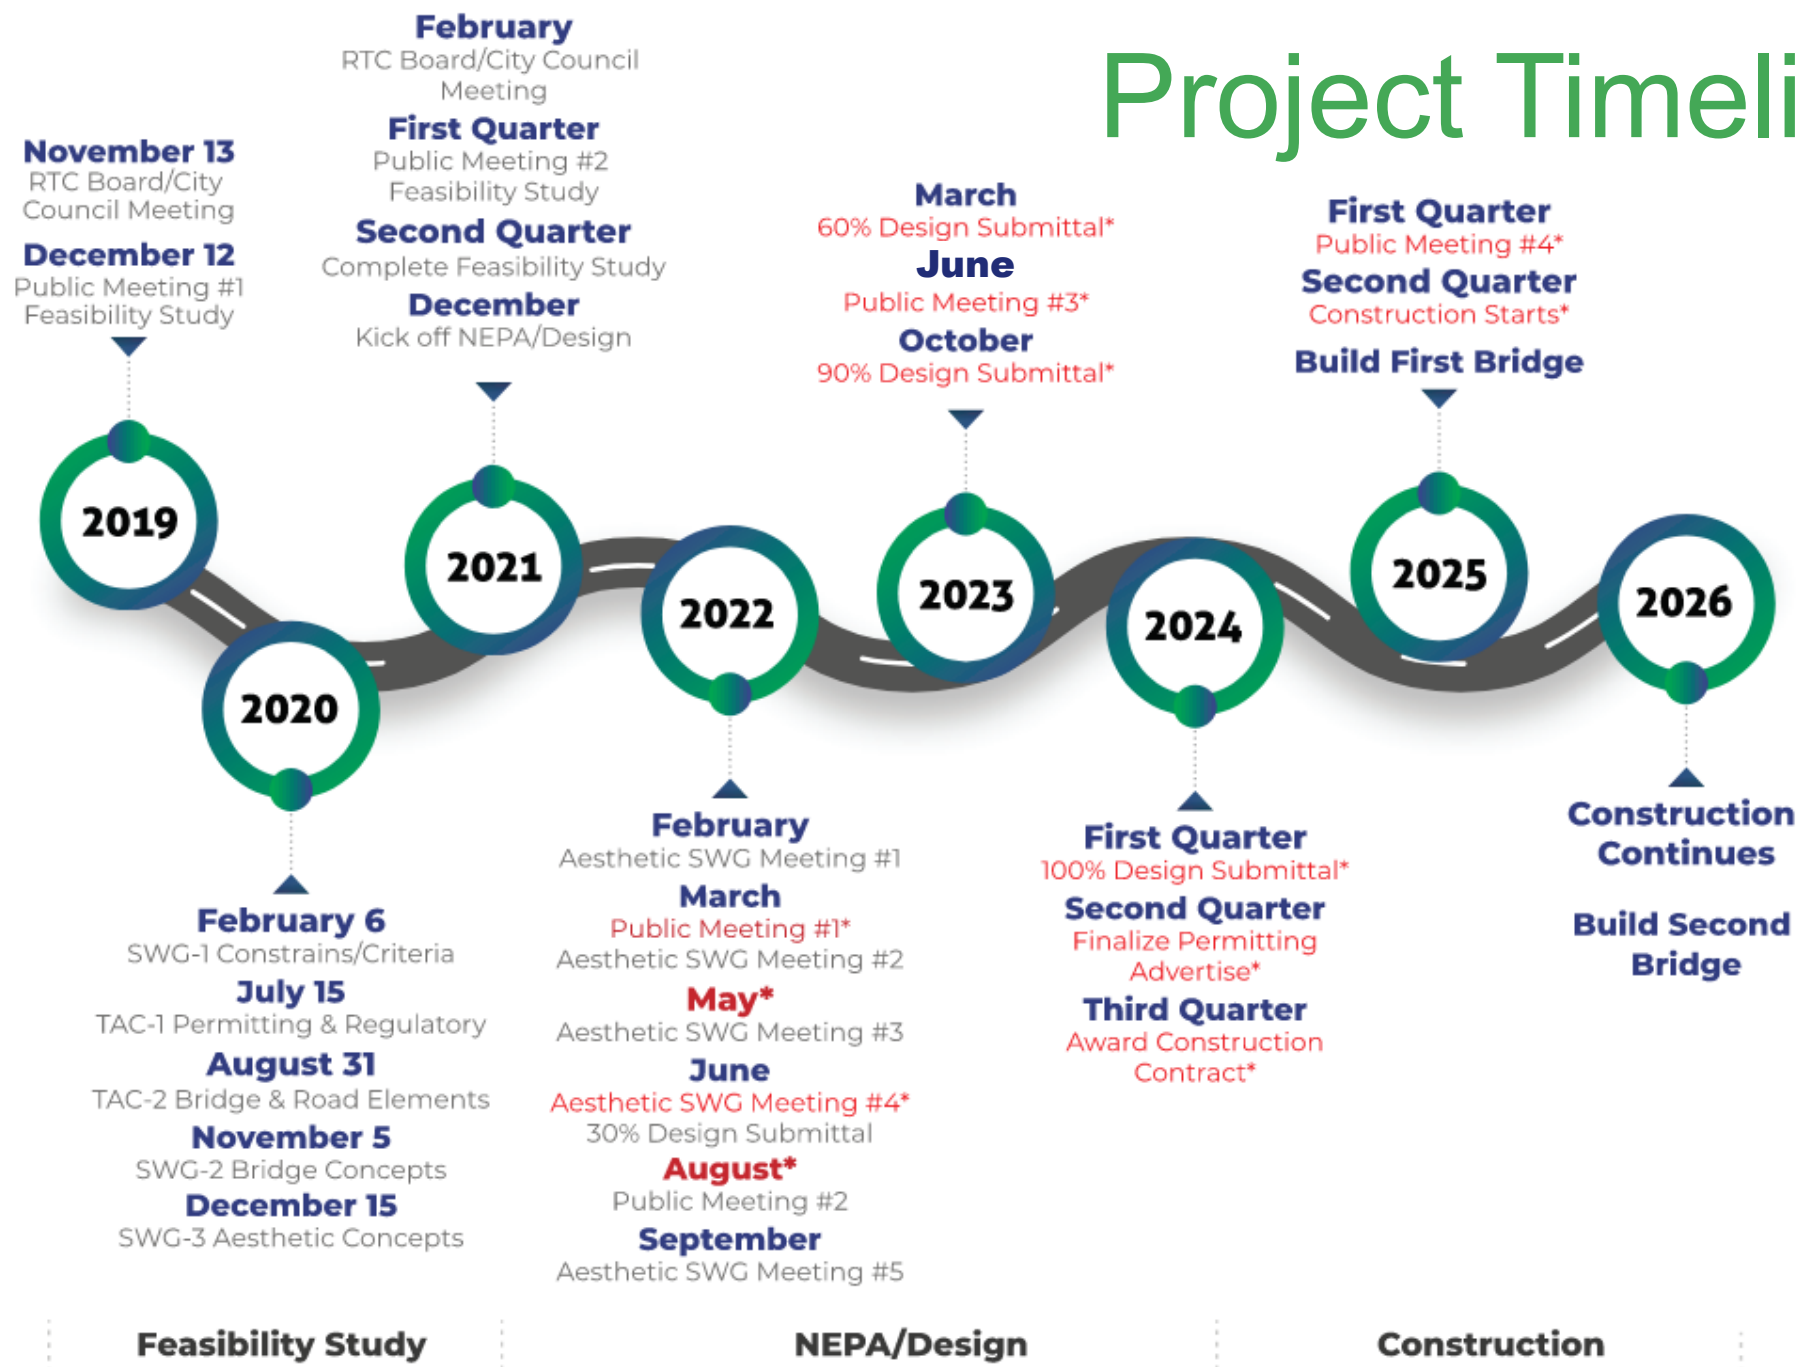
Project Timeli

November 13
RTC Board/City Council Meeting
December 12
Public Meeting #1
Feasibility Study

2019

2020

February 6
SWG-1 Constrains/Criteria
July 15
TAC-1 Permitting & Regulatory
August 31
TAC-2 Bridge & Road Elements
November 5
SWG-2 Bridge Concepts
December 15
SWG-3 Aesthetic Concepts

February
RTC Board/City Council Meeting
First Quarter
Public Meeting #2
Feasibility Study
Second Quarter
Complete Feasibility Study
December
Kick off NEPA/Design

2021

2022

February
Aesthetic SWG Meeting #1
March
Public Meeting #1*
Aesthetic SWG Meeting #2
May*
Aesthetic SWG Meeting #3
June
Aesthetic SWG Meeting #4*
30% Design Submittal
August*
Public Meeting #2
September
Aesthetic SWG Meeting #5

March
60% Design Submittal*
June
Public Meeting #3*
October
90% Design Submittal*

2023

2024

First Quarter
100% Design Submittal*
Second Quarter
Finalize Permitting
Advertise*
Third Quarter
Award Construction Contract*

First Quarter
Public Meeting #4*
Second Quarter
Construction Starts*
Build First Bridge

2025

2026

Construction Continues

Build Second Bridge

Feasibility Study

NEPA/Design

Construction